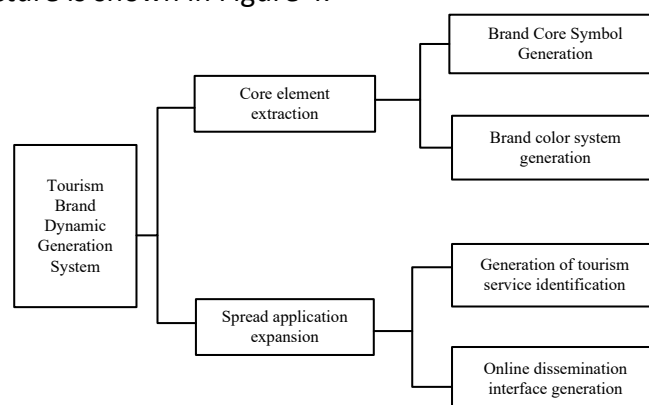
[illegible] is shown in Figure 4.

Tourism Brand Dynamic Generation System

Core element extraction

Brand Core Symbol Generation

Brand color system generation

Spread application expansion

Generation of tourism service identification

Online dissemination interface generation